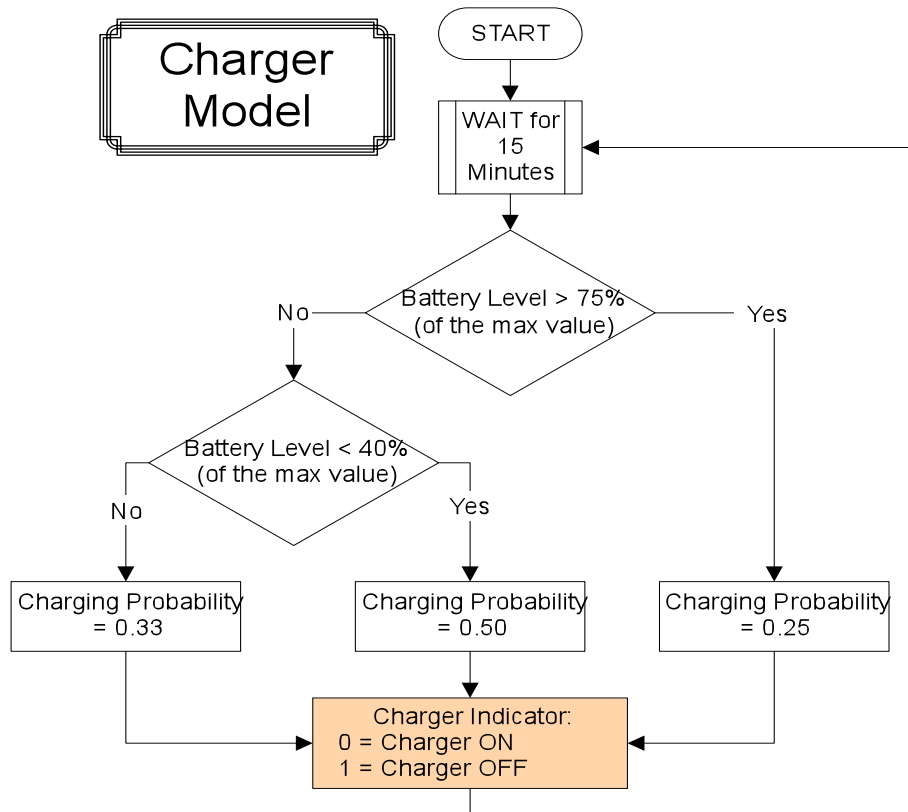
Charger Model

START

WAIT for 15 Minutes

Battery Level > 75% (of the max value)

No

Yes

Battery Level < 40% (of the max value)

No

Yes

Charging Probability = 0.33

Charging Probability = 0.50

Charging Probability = 0.25

Charger Indicator:
0 = Charger ON
1 = Charger OFF